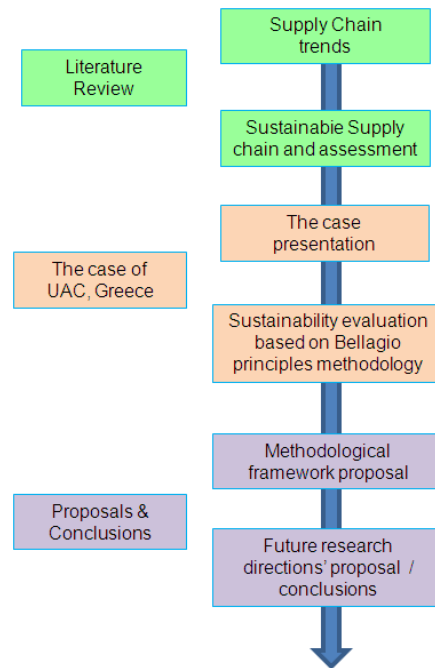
Literature Review

Supply Chain trends

Sustainabie Supply chain and assessment

The case of UAC, Greece

The case presentation

Sustainability evaluation based on Bellagio principles methodology

Proposals & Conclusions

Methodological framework proposal

Future research directions' proposal / conclusions